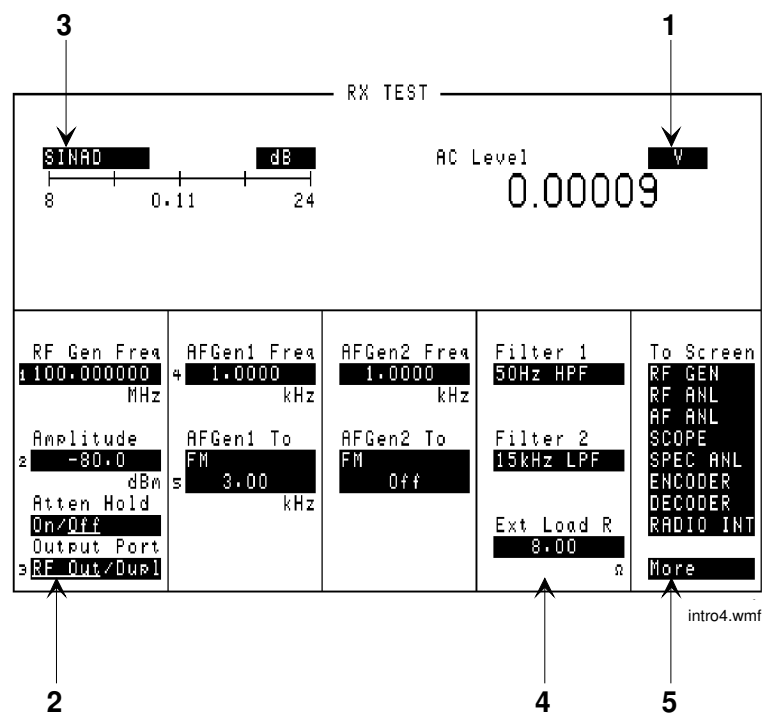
3

1

RX TEST

SINAD

dB

8

0.11

24

AC Level

V

0.00009

RF Gen Freq
1 100.000000
MHz

Amplitude
2 -80.0
dBm

Atten Hold
On/Off

Output Port
3 RF Out/Dupl

AFGen1 Freq
4 1.0000
kHz

AFGen1 To
FM
5 3.00
kHz

AFGen2 Freq
1.0000
kHz

AFGen2 To
FM
Off

Filter 1
50Hz HPF

Filter 2
15kHz LPF

Ext Load R
8.00
Ω

To Screen
RF GEN
RF ANL
AF ANL
SCOPE
SPEC ANL
ENCODER
DECODER
RADIO INT

More

intro4.wmf

2

4

5